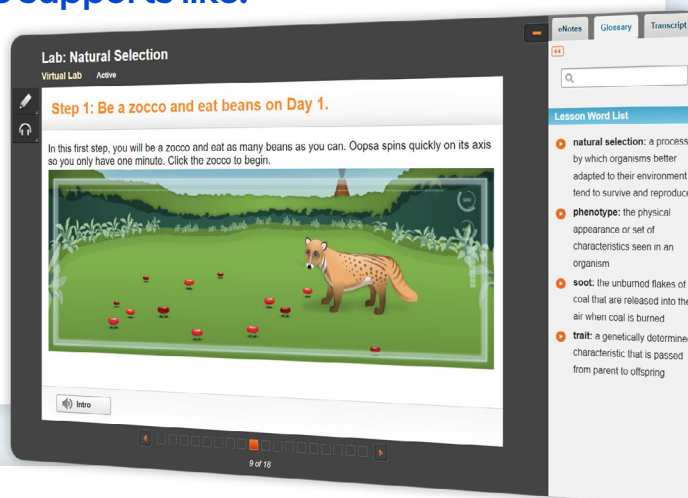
supports like:

Lab: Natural Selection
Virtual Lab Active

Step 1: Be a zocco and eat beans on Day 1.

In this first step, you will be a zocco and eat as many beans as you can. Oopsa spins quickly on its axis so you only have one minute. Click the zocco to begin.

Intro

9 of 18

eNotes Glossary Transcript

Lesson Word List

natural selection: a process by which organisms better adapted to their environment tend to survive and reproduce

phenotype: the physical appearance or set of characteristics seen in an organism

soot: the unburned flakes of coal that are released into the air when coal is burned

trait: a genetically determined characteristic that is passed from parent to offspring